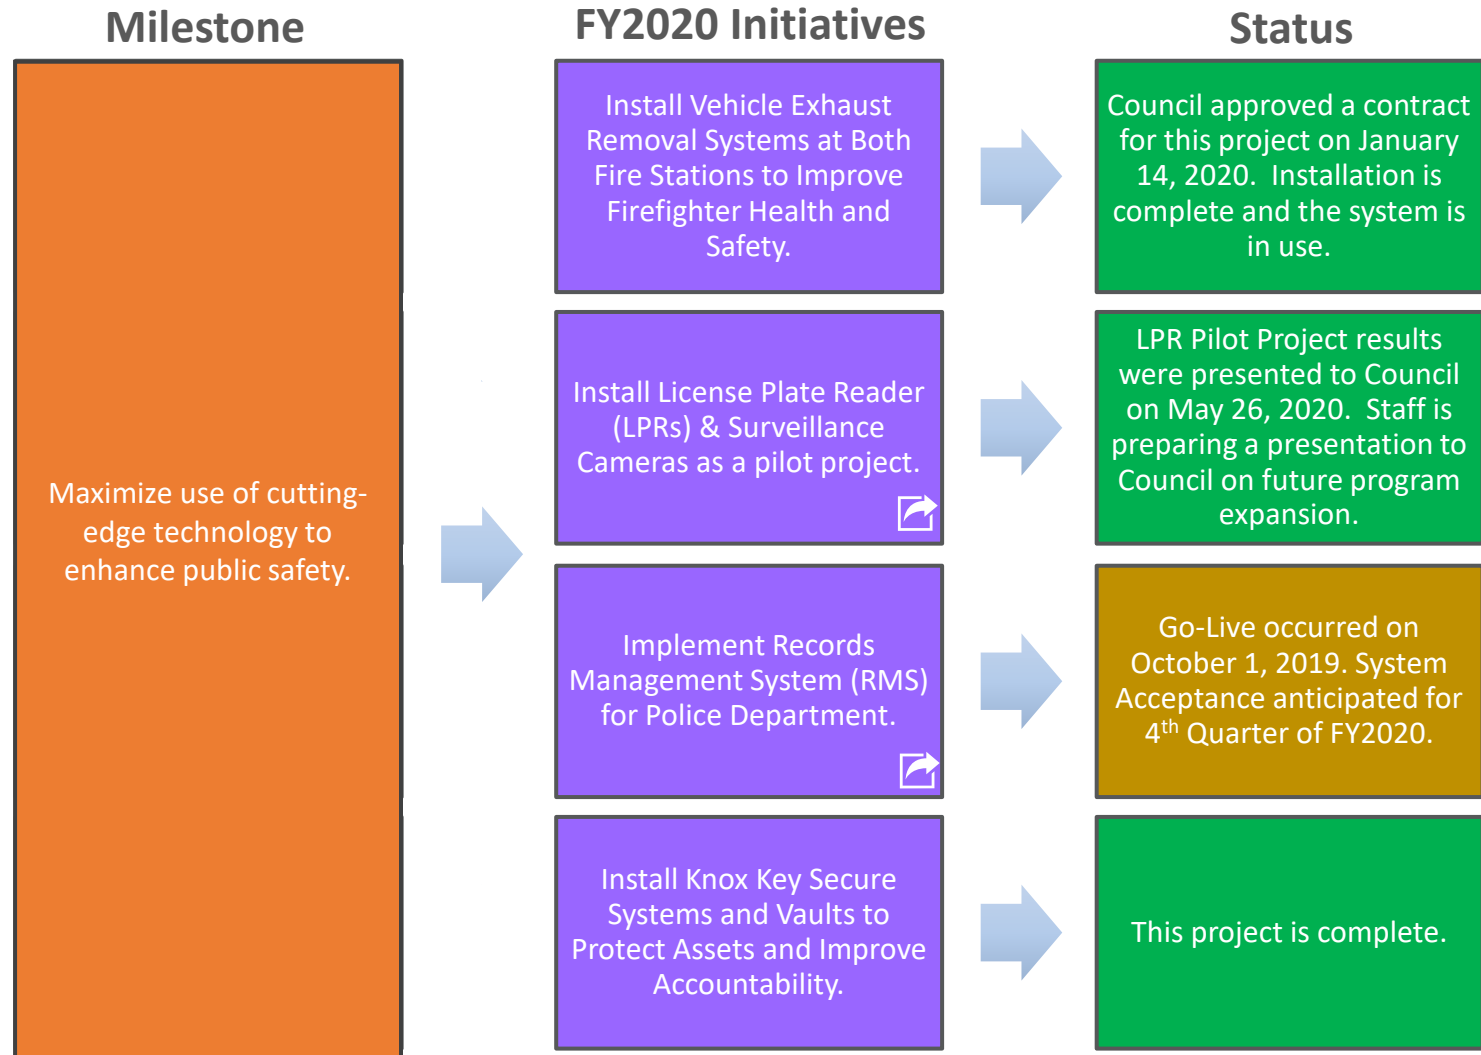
Milestone

FY2020 Initiatives

Status

Maximize use of cutting-edge technology to enhance public safety.

Install Vehicle Exhaust Removal Systems at Both Fire Stations to Improve Firefighter Health and Safety.

Council approved a contract for this project on January 14, 2020. Installation is complete and the system is in use.

Install License Plate Reader (LPRs) & Surveillance Cameras as a pilot project.

LPR Pilot Project results were presented to Council on May 26, 2020. Staff is preparing a presentation to Council on future program expansion.

Implement Records Management System (RMS) for Police Department.

Go-Live occurred on October 1, 2019. System Acceptance anticipated for 4$^{th}$ Quarter of FY2020.

Install Knox Key Secure Systems and Vaults to Protect Assets and Improve Accountability.

This project is complete.